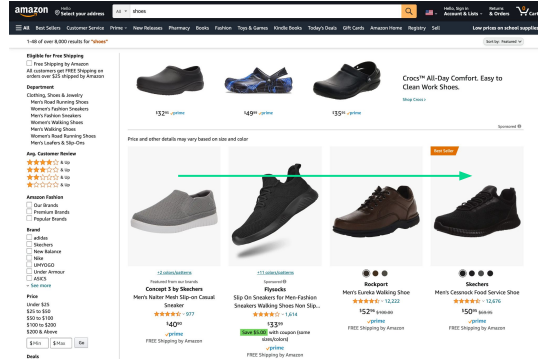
amazon Hello Select your address All shoes EN Hello, Sign in Account & Lists Returns & Orders 0 Cart

All Today's Deals Customer Service Prime New Releases Pharmacy Books Fashion Toys & Games Kindle Books Today's Deals Gift Cards Amazon Home Registry Sell Low prices on school supplies

1-48 of over 6,000 results for "shoes" Sort by: Featured

Eligible for Free Shipping
Free Shipping by Amazon
All customers get FREE Shipping on orders over $25 shipped by Amazon

Department
Clothing, Shoes & Jewelry
Men's Road Running Shoes
Women's Fashion Sneakers
Men's Fashion Sneakers
Women's Walking Shoes
Men's Walking Shoes
Women's Road Running Shoes
Men's Loafers & Slip-Ons

Avg. Customer Review
& Up
& Up
& Up
& Up

Amazon Fashion
Our Brands
Premium Brands
Popular Brands

Brand
adidas
Skechers
New Balance
Nike
LIHYGGO
Under Armour
ASICS
See more

Price
Under $25
$25 to $50
$50 to $100
$100 to $200
$200 & Above
$ Min $ Max Go

Deals

$32.99 $49.99 $35.99

Crocs™ All-Day Comfort. Easy to Clean Work Shoes.
Shop Crocs

Sponsored

Price and other details may vary based on size and color

Best Seller

+2 colors/patterns
Featured from our brands
Concept 3 by Skechers
Men's Natter Mesh Slip-on Casual Sneaker
977
$40.90
prime
FREE Shipping by Amazon

+11 colors/patterns
Sponsored
Flyseeks
Slip On Sneakers for Men-Fashion Sneakers Walking Shoes Non Slip...
1,614
$33.99
Save $5.00 with coupon (some sizes/colors)
prime
FREE Shipping by Amazon

Rockport
Men's Eureka Walking Shoe
12,222
$52.96 $100.00
prime
FREE Shipping by Amazon

Skechers
Men's Cessnock Food Service Shoe
12,676
$50.99 $65.00
prime
FREE Shipping by Amazon